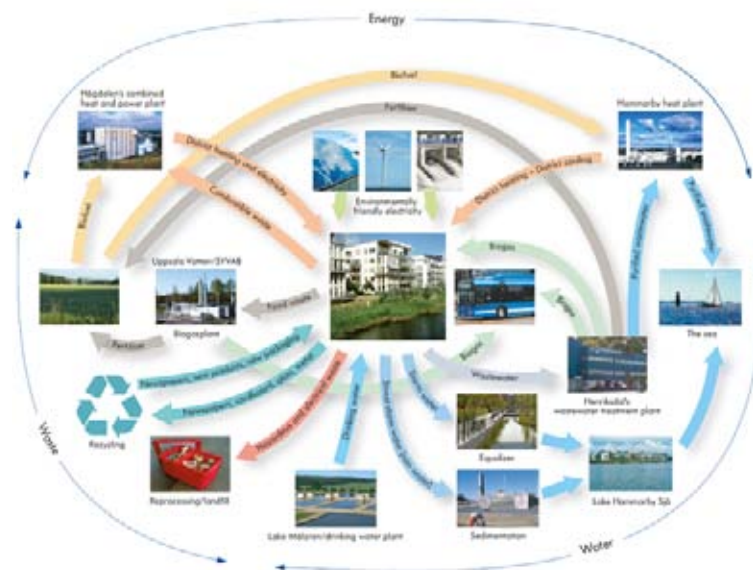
Energy

Biofuel

Fertiliser

Högdalen's combined heat and power plant

Hammarby heat plant

District heating and electricity

Combustible waste

District heating • District cooling

Environmentally friendly electricity

Biofuel

Uppsala Vatten/SYVAB

Food waste

Biogasplant

Fertiliser

Biogas

Biogas

Biogas

Purified wastewater

Purified wastewater

The sea

Newspapers, paper packaging, other packaging

Paper, cardboard, plastic, metal

Wastewater

Henriksdal's wastewater treatment plant

Recycling

Hazardous and electrical waste

Drinking water

Storm water

Storm water from roads

Equaliser

Reprocessing/landfill

Lake Hammarby Sjö

Lake Mälaren/drinking water plant

Sedimentation

Waste

Water